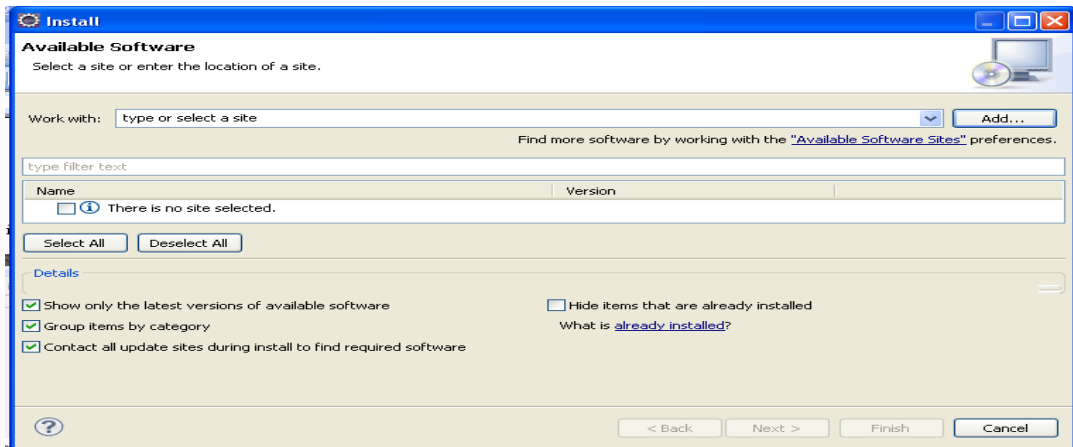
Install

Available Software
Select a site or enter the location of a site.

Work with: type or select a site
Add...

Find more software by working with the "Available Software Sites" preferences.

type filter text

| Name | Version |
|---|---|
| There is no site selected. | |

Select All
Deselect All

Details

Show only the latest versions of available software
Hide items that are already installed
Group items by category
What is already installed?
Contact all update sites during install to find required software

?
< Back
Next >
Finish
Cancel